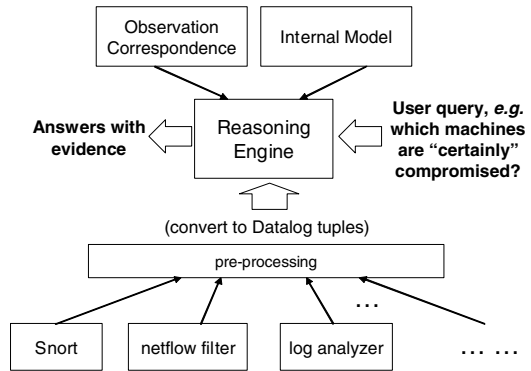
Observation Correspondence

Internal Model

Answers with evidence

Reasoning Engine

User query, *e.g.* which machines are "certainly" compromised?

(convert to Datalog tuples)

pre-processing

…

Snort

netflow filter

log analyzer

… …